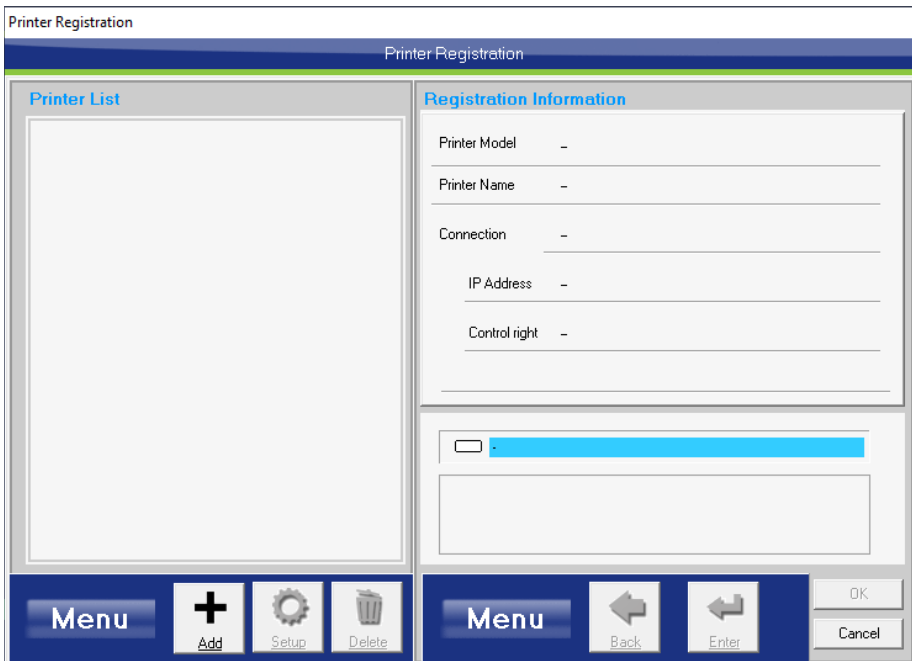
Printer Registration

Printer Registration

Printer List

Registration Information

Printer Model –

Printer Name –

Connection –

IP Address –

Control right –

-

Menu

Add

Setup

Delete

Menu

Back

Enter

OK

Cancel